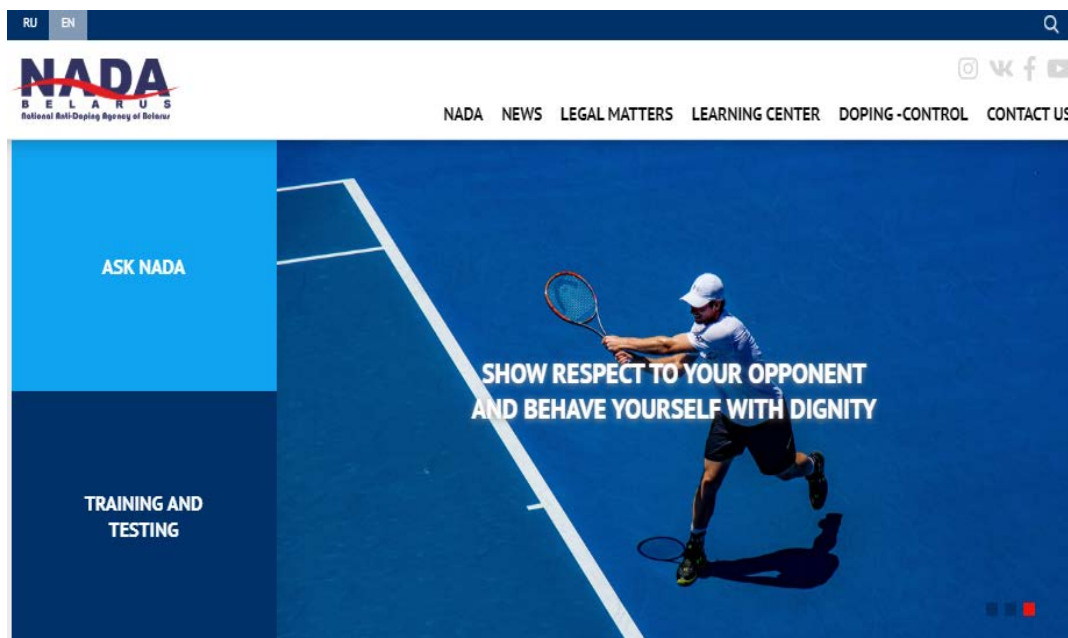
RU EN

NADA
BELARUS
National Anti-Doping Agency of Belarus

NADA NEWS LEGAL MATTERS LEARNING CENTER DOPING -CONTROL CONTACT US

ASK NADA

TRAINING AND TESTING

SHOW RESPECT TO YOUR OPPONENT AND BEHAVE YOURSELF WITH DIGNITY